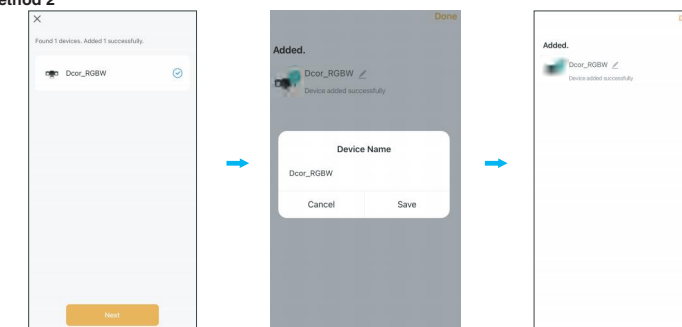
ethod 2

×

Found 1 devices. Added 1 successfully.

Dcor_RGBW

Next

Done

Added.

Dcor_RGBW

Device added successfully

Device Name

Dcor_RGBW

Cancel

Save

Added.

Dcor_RGBW

Device added successfully